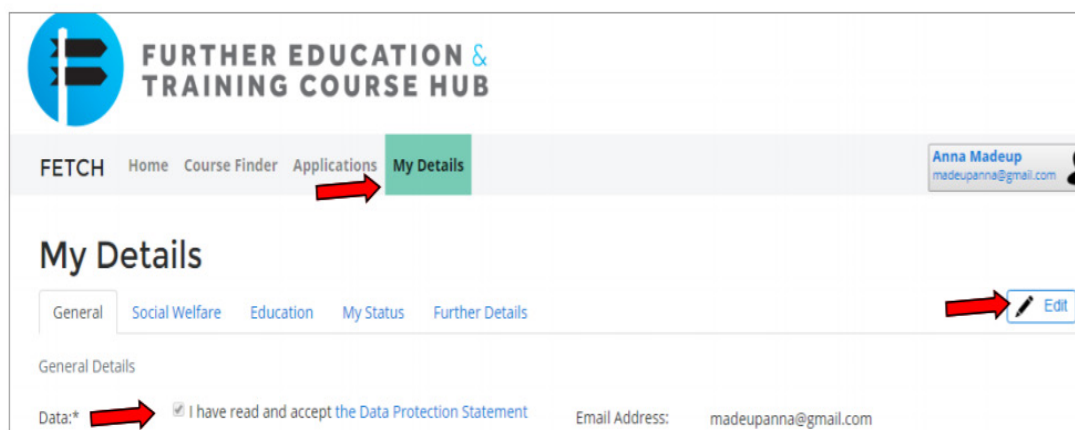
FURTHER EDUCATION &
TRAINING COURSE HUB

FETCH Home Course Finder Applications My Details

Anna Madeup
madeupanna@gmail.com

My Details

General Social Welfare Education My Status Further Details

Edit

General Details

Data:* I have read and accept the Data Protection Statement

Email Address: madeupanna@gmail.com